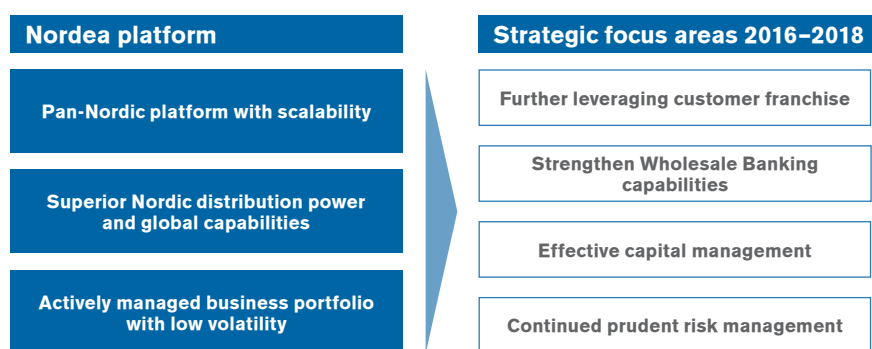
Nordea platform

Pan-Nordic platform with scalability

Superior Nordic distribution power and global capabilities

Actively managed business portfolio with low volatility

Strategic focus areas 2016–2018

Further leveraging customer franchise

Strengthen Wholesale Banking capabilities

Effective capital management

Continued prudent risk management